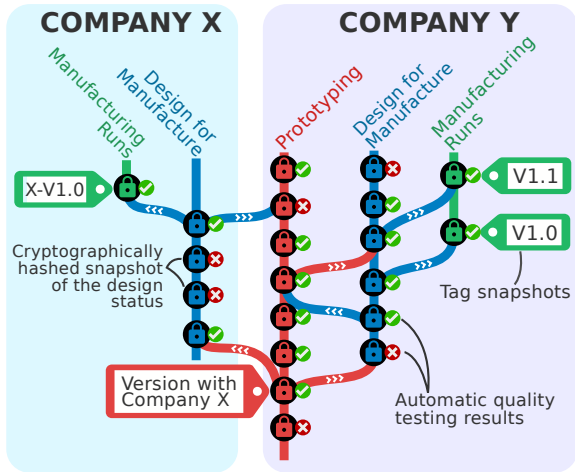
COMPANY X

COMPANY Y

Manufacturing Runs

Design for Manufacture

Prototyping

Design for Manufacture

Manufacturing Runs

X-V1.0

V1.1

V1.0

Cryptographically hashed snapshot of the design status

Tag snapshots

Version with Company X

Automatic quality testing results